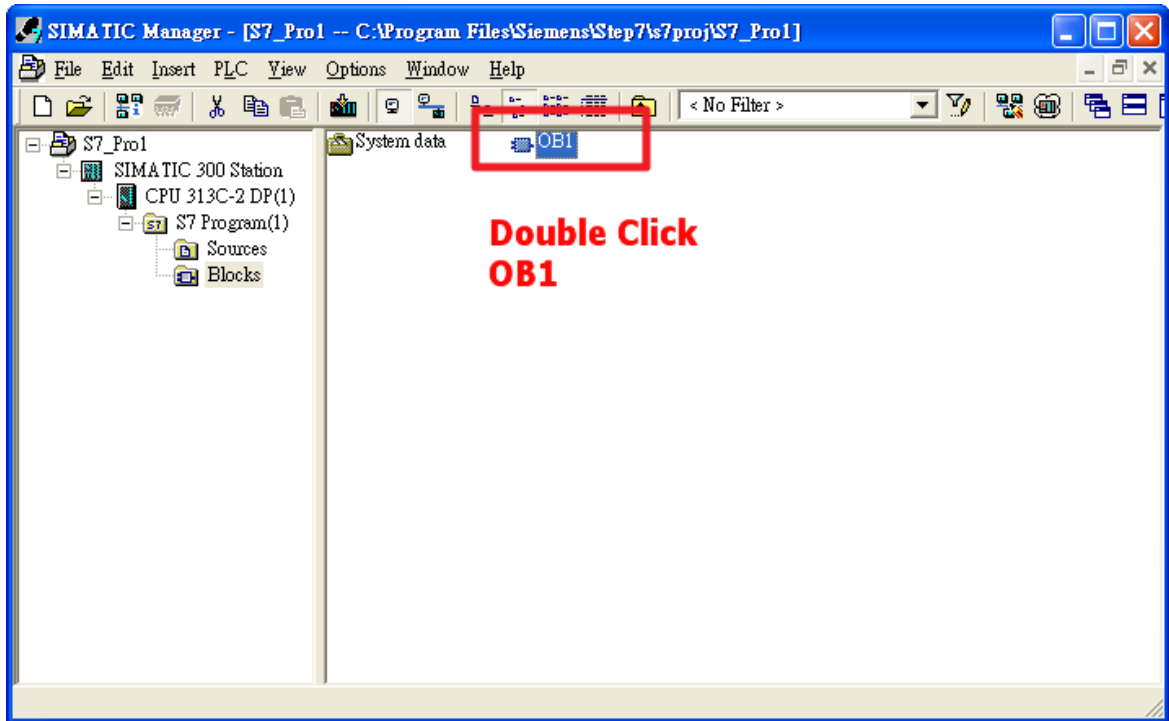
SIMATIC Manager - [S7_Pro1 -- C:\Program Files\Siemens\Step7\s7proj\S7_Pro1]

File Edit Insert PLC View Options Window Help

< No Filter >

S7_Pro1
SIMATIC 300 Station
CPU 313C-2 DP(1)
S7 Program(1)
Sources
Blocks

System data
OB1

Double Click
OB1